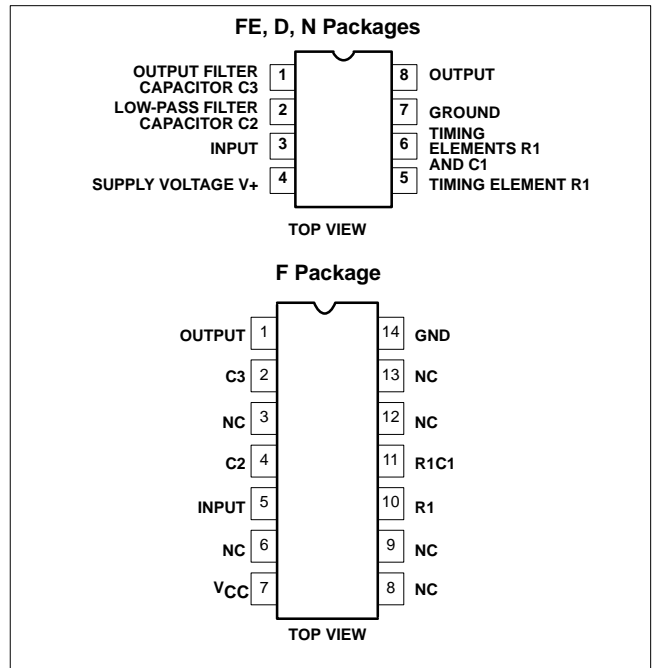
FE, D, N Packages

OUTPUT FILTER CAPACITOR C3 1
LOW-PASS FILTER CAPACITOR C2 2
INPUT 3
SUPPLY VOLTAGE V+ 4

8 OUTPUT
7 GROUND
6 TIMING ELEMENTS R1 AND C1
5 TIMING ELEMENT R1

TOP VIEW

F Package

OUTPUT 1
C3 2
NC 3
C2 4
INPUT 5
NC 6
$V_{CC}$ 7

14 GND
13 NC
12 NC
11 R1C1
10 R1
9 NC
8 NC

TOP VIEW